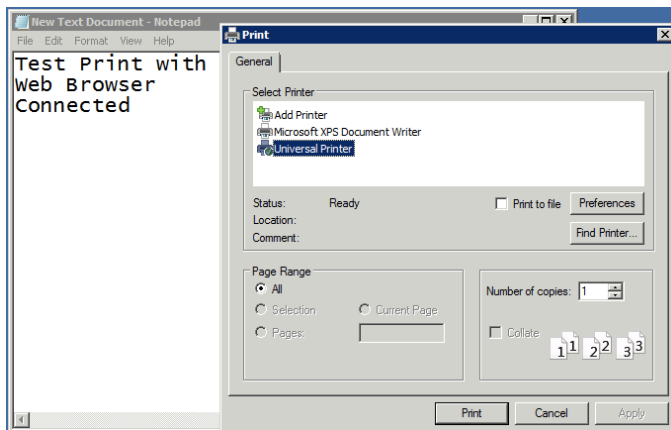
New Text Document - Notepad
File Edit Format View Help
Test Print with Web Browser Connected

Print
General
Select Printer
Add Printer
Microsoft XPS Document Writer
Universal Printer
Status: Ready
Location:
Comment:
Print to file
Preferences
Find Printer...
Page Range
All
Selection
Current Page
Pages:
Number of copies: 1
Collate
1 1 2 2 3 3
Print
Cancel
Apply